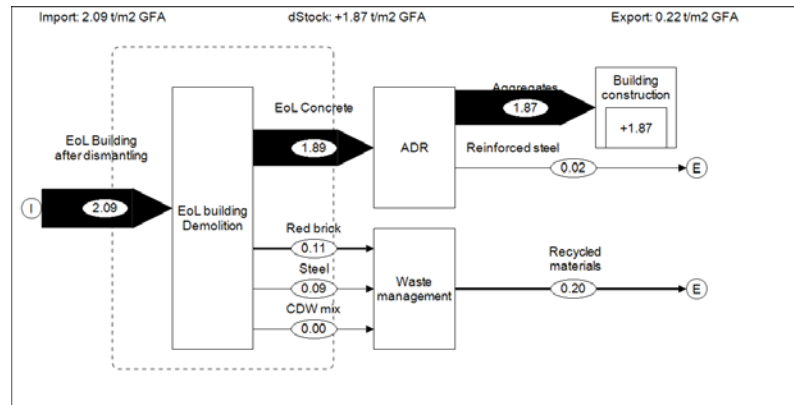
Import: 2.09 t/m2 GFA

dStock: +1.87 t/m2 GFA

Export: 0.22 t/m2 GFA

EoL Building after dismantling

I

2.09

EoL building Demolition

EoL Concrete

1.89

ADR

Aggregates

1.87

Building construction

+1.87

Reinforced steel

0.02

E

Red brick

0.11

Steel

0.09

CDW mix

0.00

Waste management

Recycled materials

0.20

E